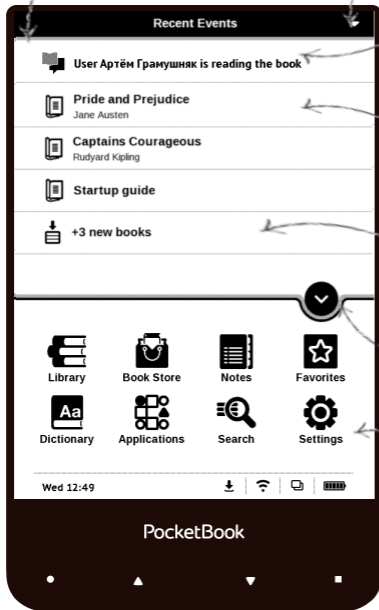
Recent Events

User Артём Грамушняк is reading the book

Pride and Prejudice
Jane Austen

Captains Courageous
Rudyard Kipling

Startup guide

+3 new books

Library
Book Store
Notes
Favorites
Dictionary
Applications
Search
Settings

Wed 12:49

PocketBook